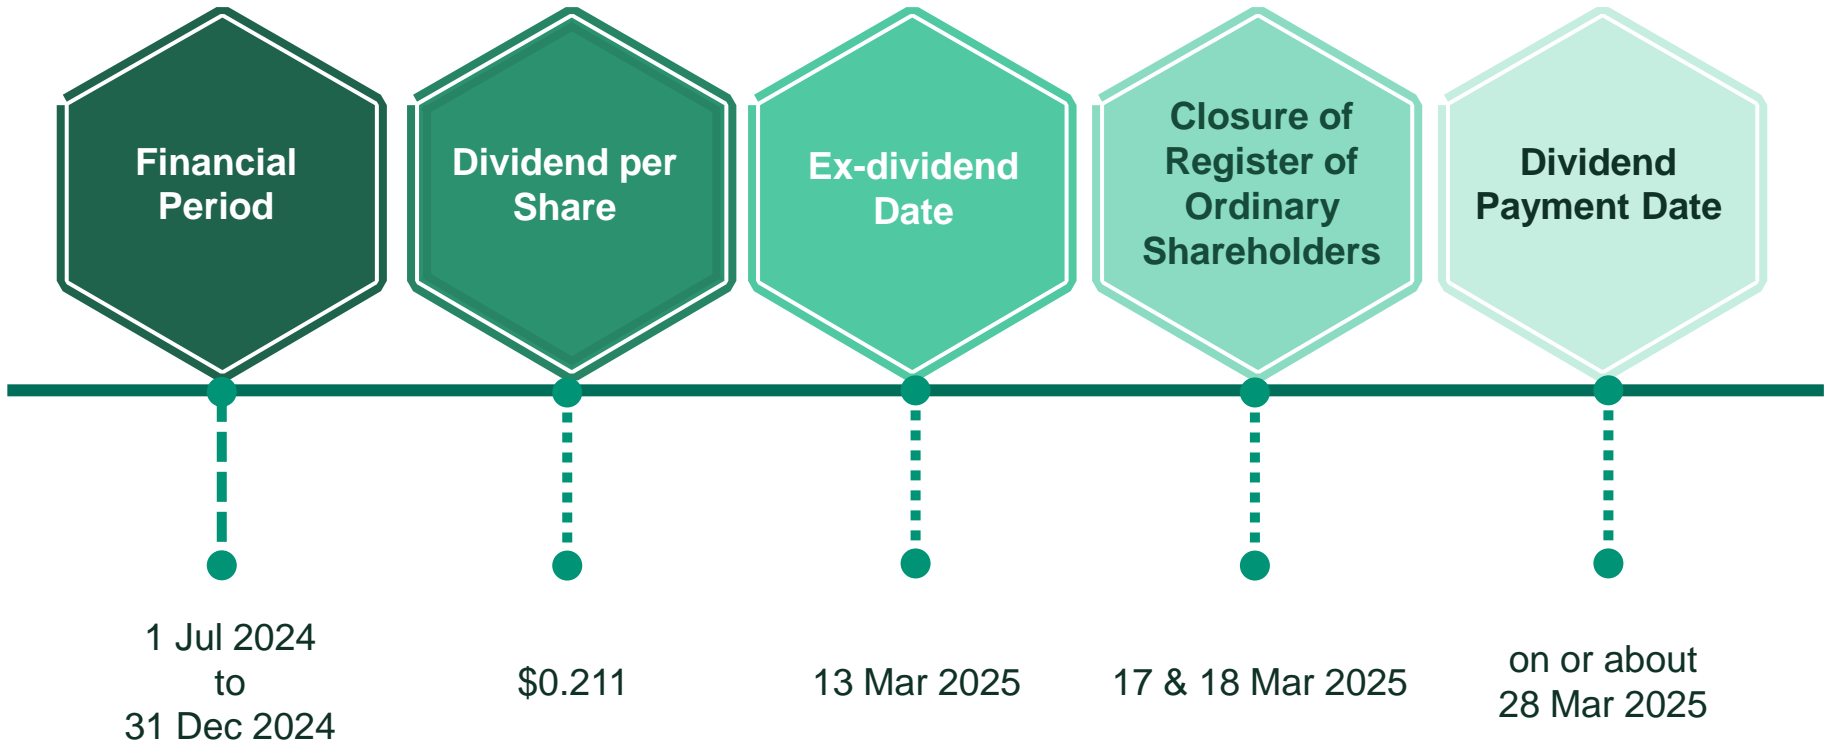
Financial Period

Dividend per Share

Ex-dividend Date

Closure of Register of Ordinary Shareholders

Dividend Payment Date

1 Jul 2024 to 31 Dec 2024

\$0.211

13 Mar 2025

17 & 18 Mar 2025

on or about 28 Mar 2025